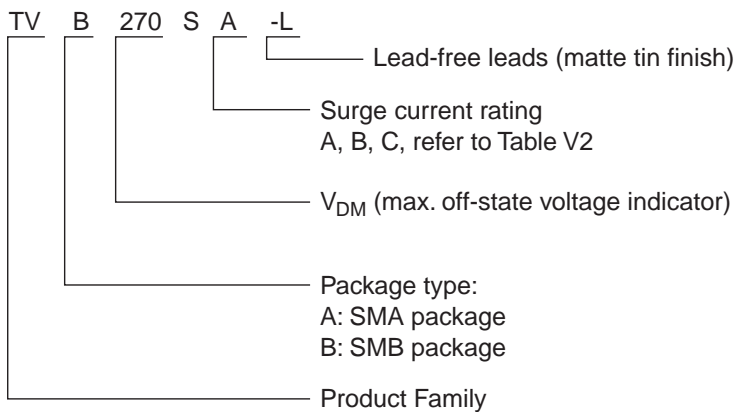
TV B 270 S A -L

Lead-free leads (matte tin finish)

Surge current rating
A, B, C, refer to Table V2

$V_{DM}$ (max. off-state voltage indicator)

Package type:
A: SMA package
B: SMB package

Product Family